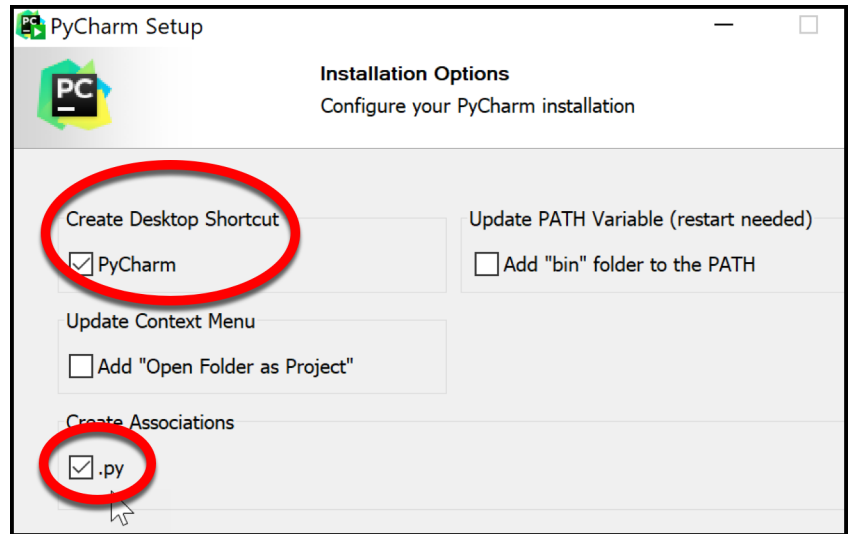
PyCharm Setup

PC

Installation Options
Configure your PyCharm installation

Create Desktop Shortcut
PyCharm

Update PATH Variable (restart needed)
Add "bin" folder to the PATH

Update Context Menu
Add "Open Folder as Project"

Create Associations
.py